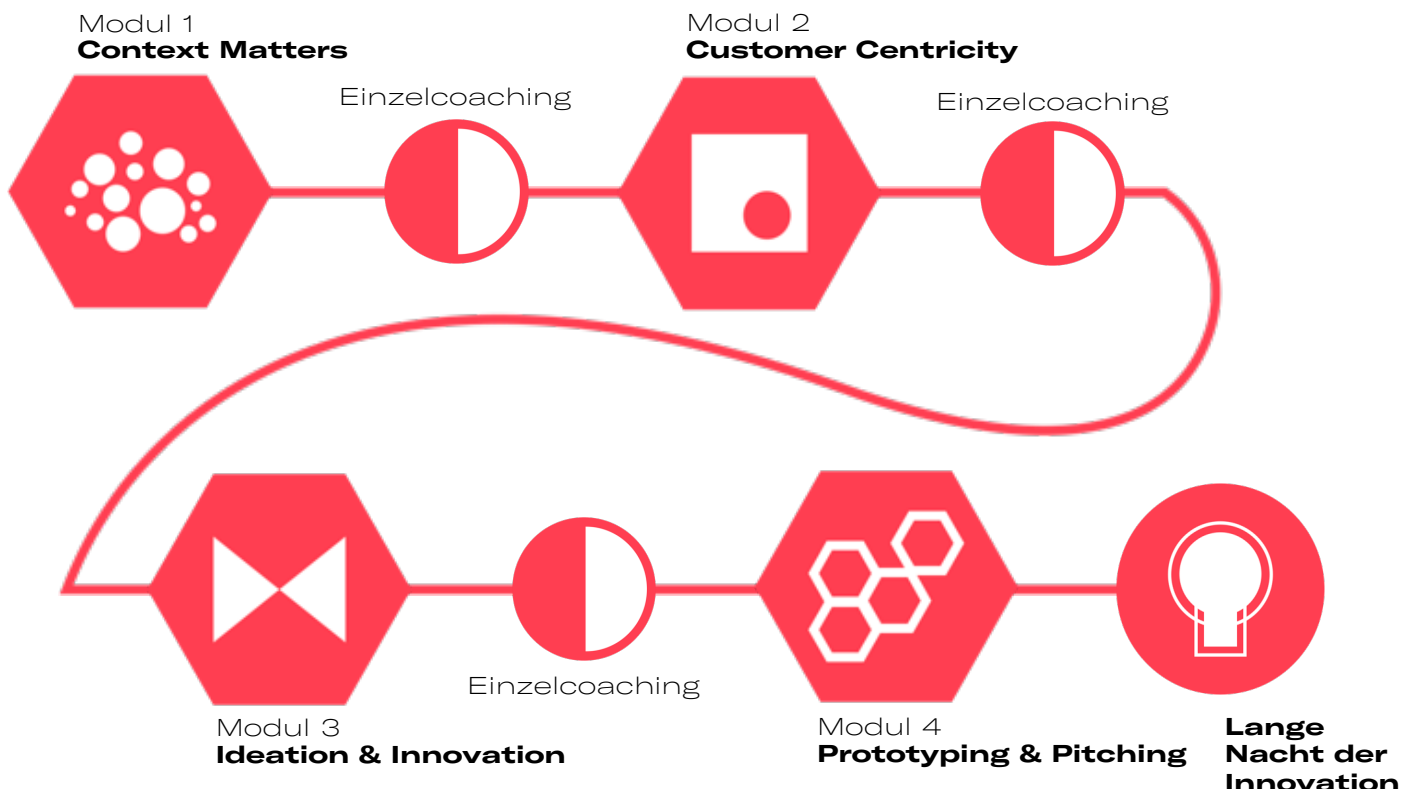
Modul 1
**Context Matters**

Einzelcoaching

Modul 2
**Customer Centricity**

Einzelcoaching

Modul 3
**Ideation & Innovation**

Einzelcoaching

Modul 4
**Prototyping & Pitching**

**Lange Nacht der Innovation**